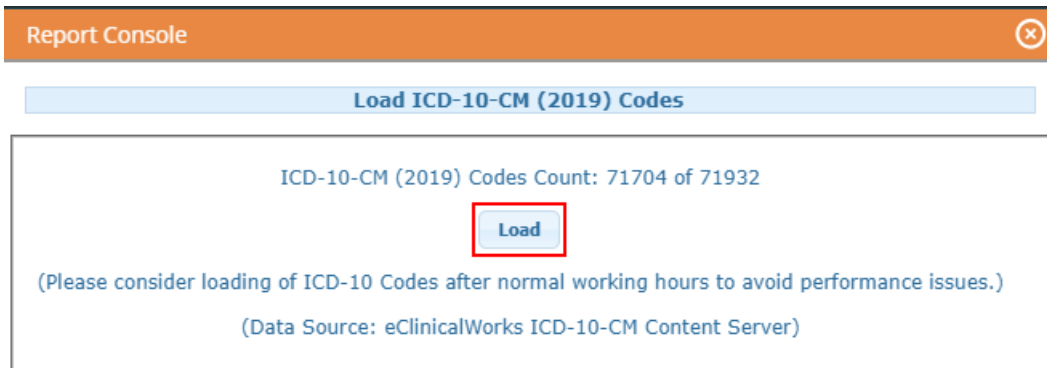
Report Console

Load ICD-10-CM (2019) Codes

ICD-10-CM (2019) Codes Count: 71704 of 71932

Load

(Please consider loading of ICD-10 Codes after normal working hours to avoid performance issues.)

(Data Source: eClinicalWorks ICD-10-CM Content Server)